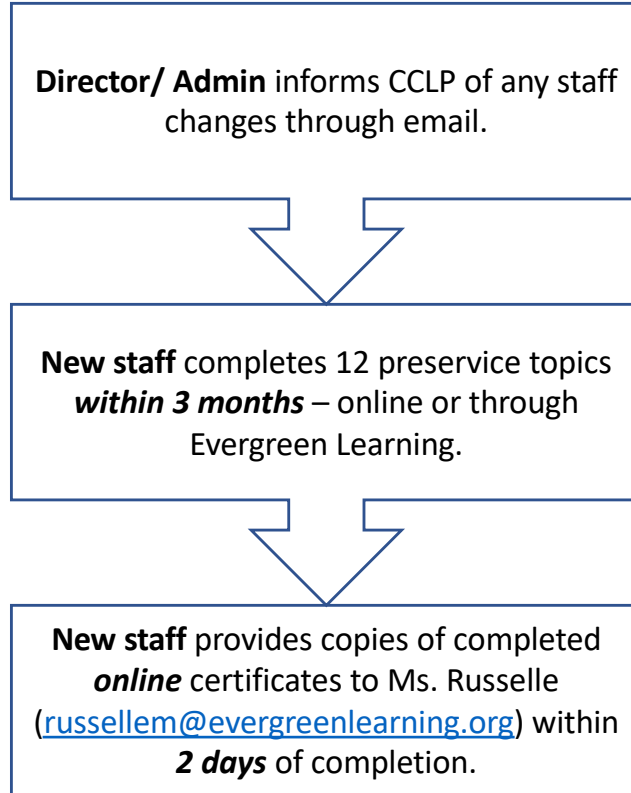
Director/ Admin informs CCLP of any staff changes through email.

New staff completes 12 preservice topics within 3 months – online or through Evergreen Learning.

New staff provides copies of completed online certificates to Ms. Russelle (russellem@evergreenlearning.org) within 2 days of completion.